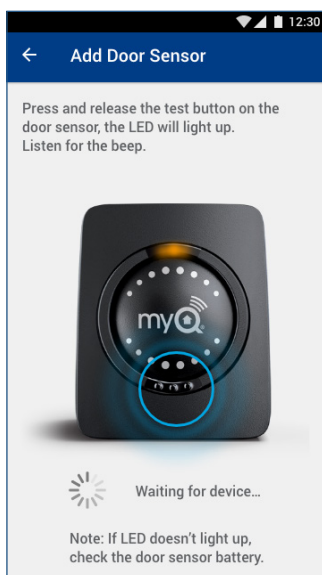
12:30

←   Add Door Sensor

Press and release the test button on the door sensor, the LED will light up. Listen for the beep.

myQ

Waiting for device...

Note: If LED doesn't light up, check the door sensor battery.